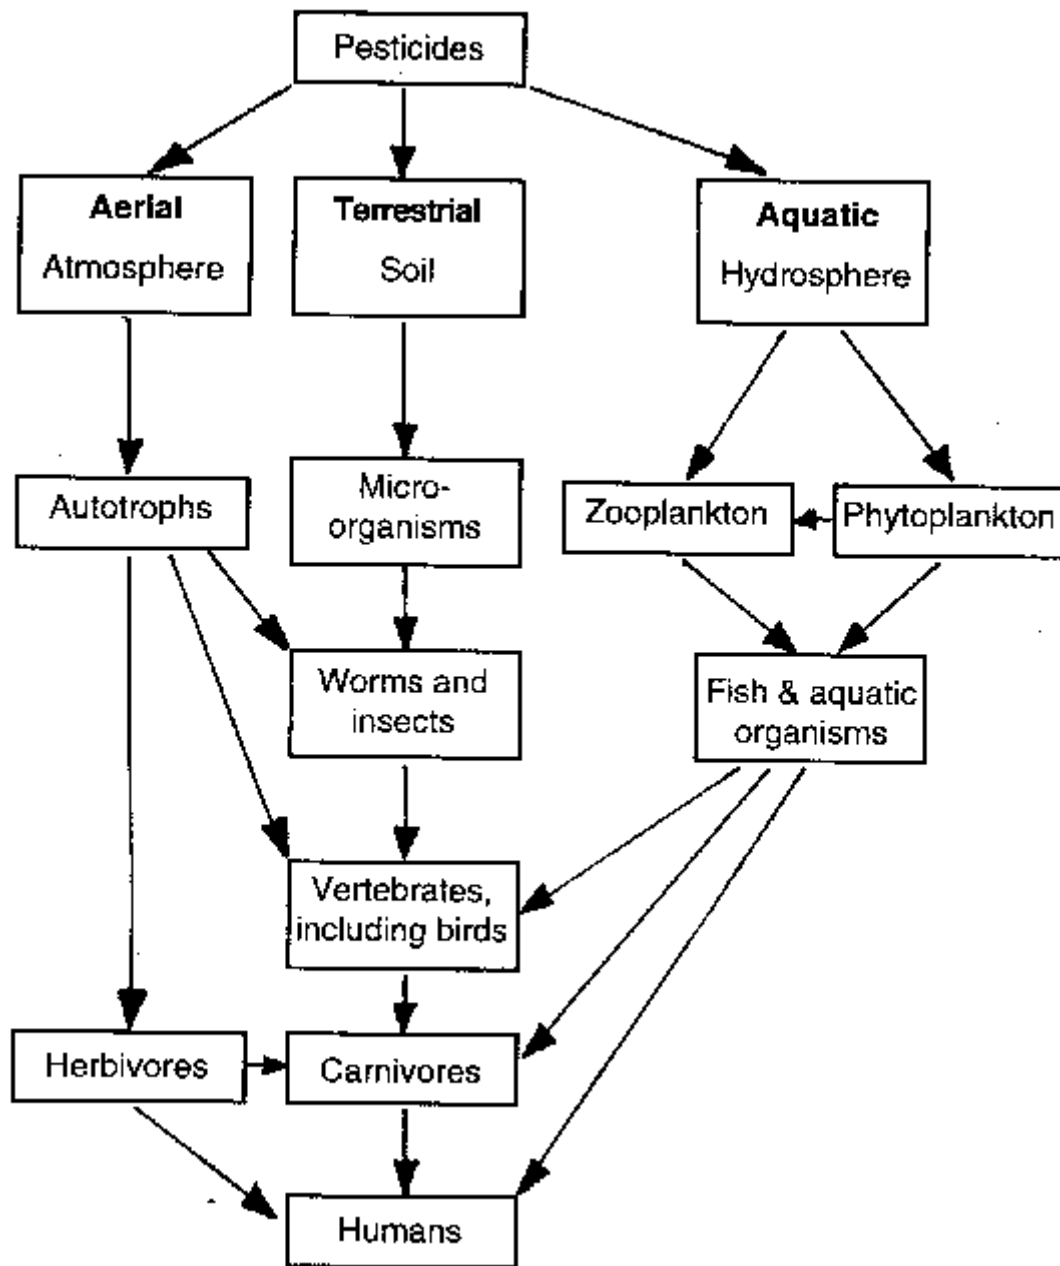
Pesticides

Aerial
Atmosphere

Terrestrial
Soil

Aquatic
Hydrosphere

Autotrophs

Microorganisms

Zooplankton

Phytoplankton

Worms and insects

Fish & aquatic organisms

Vertebrates, including birds

Herbivores

Carnivores

Humans